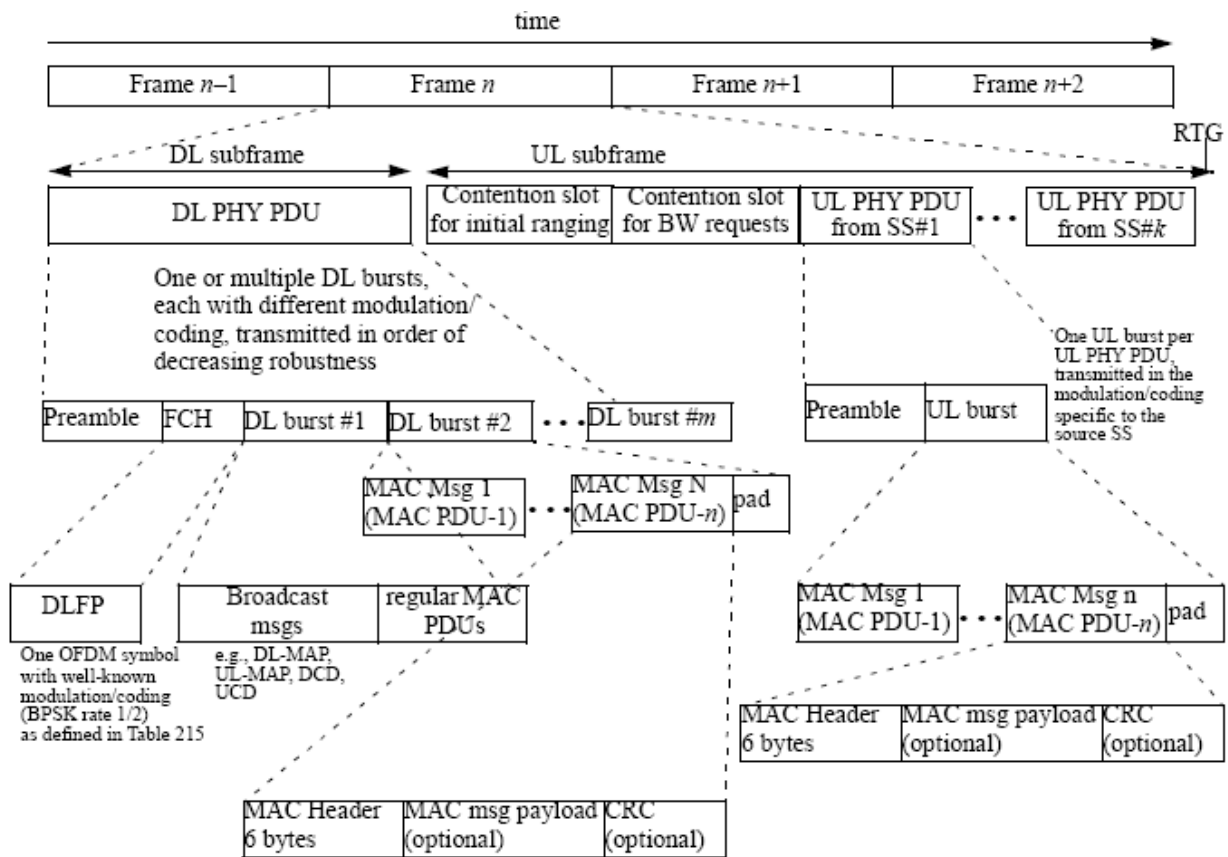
time

Frame $n$–1
Frame $n$
Frame $n$+1
Frame $n$+2

RTG

DL subframe
UL subframe

DL PHY PDU
Contention slot for initial ranging
Contention slot for BW requests
UL PHY PDU from SS#1
• • •
UL PHY PDU from SS#$k$

One or multiple DL bursts, each with different modulation/ coding, transmitted in order of decreasing robustness

One UL burst per UL PHY PDU, transmitted in the modulation/coding specific to the source SS

Preamble
FCH
DL burst #1
DL burst #2
• • •
DL burst #$m$

Preamble
UL burst

MAC Msg 1 (MAC PDU-1)
• • •
MAC Msg N (MAC PDU-$n$)
pad

DLFP
Broadcast msgs
regular MAC PDUs

MAC Msg 1 (MAC PDU-1)
• • •
MAC Msg n (MAC PDU-$n$)
pad

One OFDM symbol with well-known modulation/coding (BPSK rate 1/2) as defined in Table 215

e.g., DL-MAP, UL-MAP, DCD, UCD

MAC Header 6 bytes
MAC msg payload (optional)
CRC (optional)

MAC Header 6 bytes
MAC msg payload (optional)
CRC (optional)